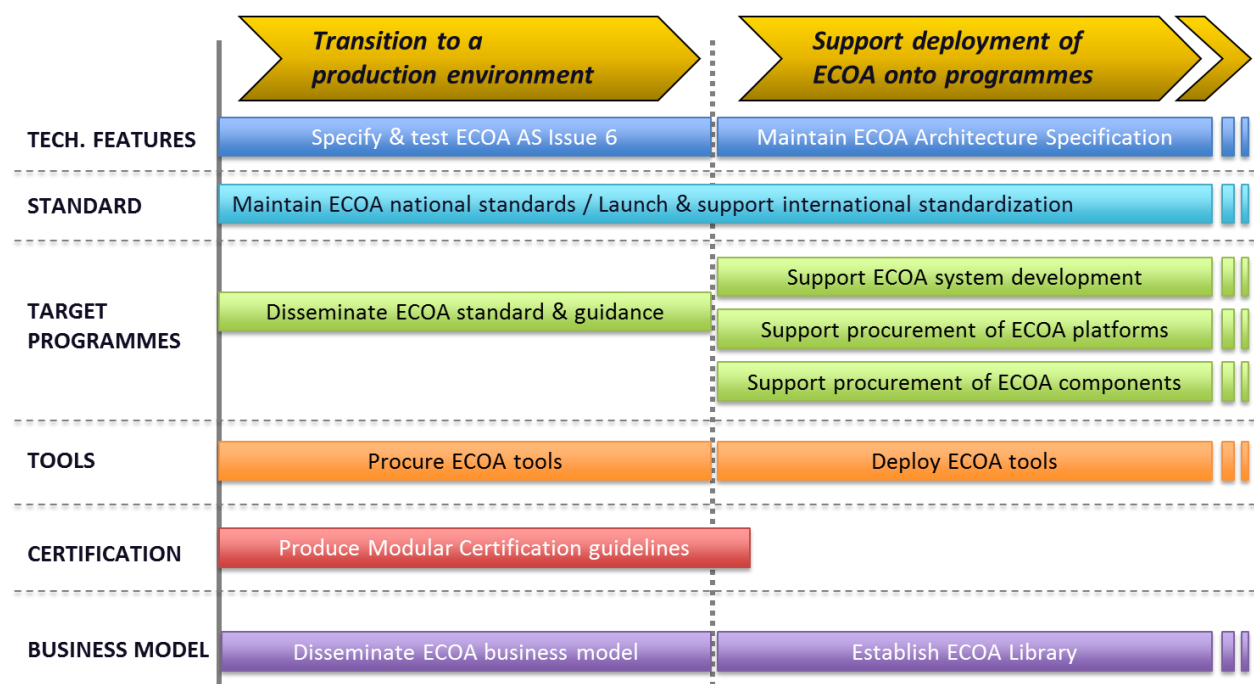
Transition to a production environment

Support deployment of ECOA onto programmes

TECH. FEATURES

Specify & test ECOA AS Issue 6

Maintain ECOA Architecture Specification

STANDARD

Maintain ECOA national standards / Launch & support international standardization

TARGET PROGRAMMES

Disseminate ECOA standard & guidance

Support ECOA system development

Support procurement of ECOA platforms

Support procurement of ECOA components

TOOLS

Procure ECOA tools

Deploy ECOA tools

CERTIFICATION

Produce Modular Certification guidelines

BUSINESS MODEL

Disseminate ECOA business model

Establish ECOA Library